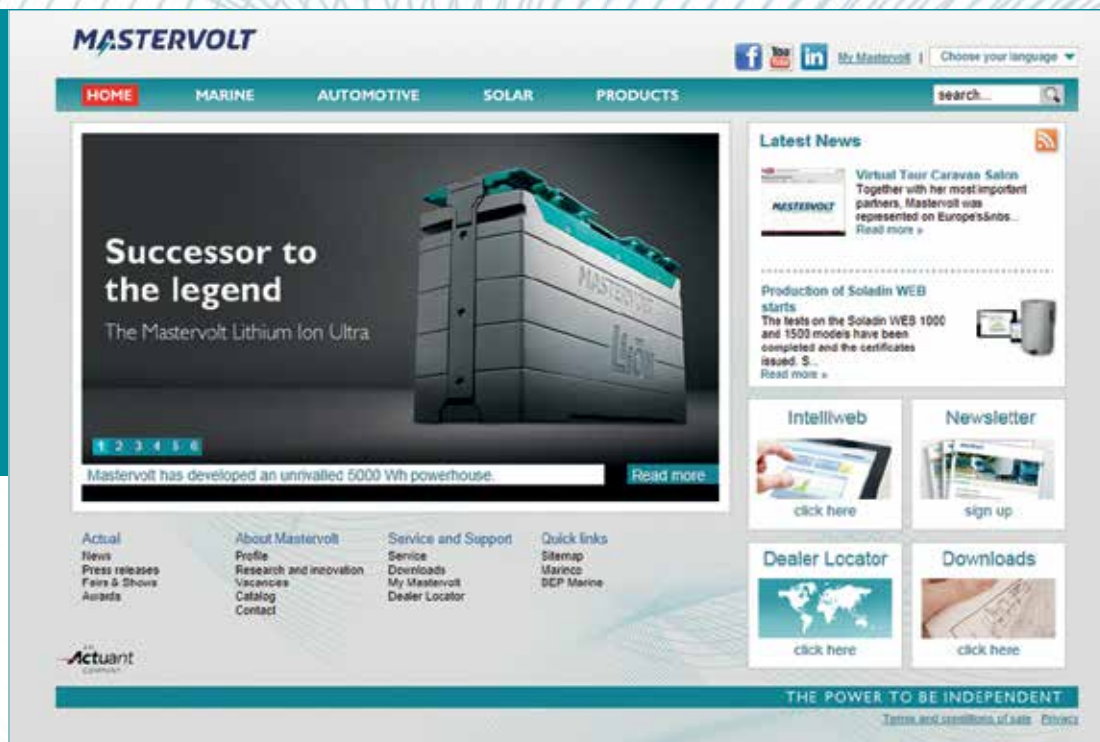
MASTERVOLT

My Mastervolt | Choose your language

HOME MARINE AUTOMOTIVE SOLAR PRODUCTS search...

Successor to the legend

The Mastervolt Lithium Ion Ultra

MASTERVOLT

Li-ION

1 2 3 4 5 6

Mastervolt has developed an unrivalled 5000 Wh powerhouse.

Read more

Latest News

MASTERVOLT

Virtual Tour Caravan Salon
Together with her most important partners, Mastervolt was represented on Europe's&nbs...
Read more »

Production of Soladin WEB starts
The tests on the Soladin WEB 1000 and 1500 models have been completed and the certificates issued. S...
Read more »

Intelliweb
click here

Newsletter
sign up

Dealer Locator
click here

Downloads
click here

Actual
News
Press releases
Fairs & Shows
Awards

About Mastervolt
Profile
Research and innovation
Vacancies
Catalog
Contact

Service and Support
Service
Downloads
My Mastervolt
Dealer Locator

Quick links
Sitemap
Marinco
BEP Marine

AN Actuant COMPANY

THE POWER TO BE INDEPENDENT

Terms and conditions of sale Privacy